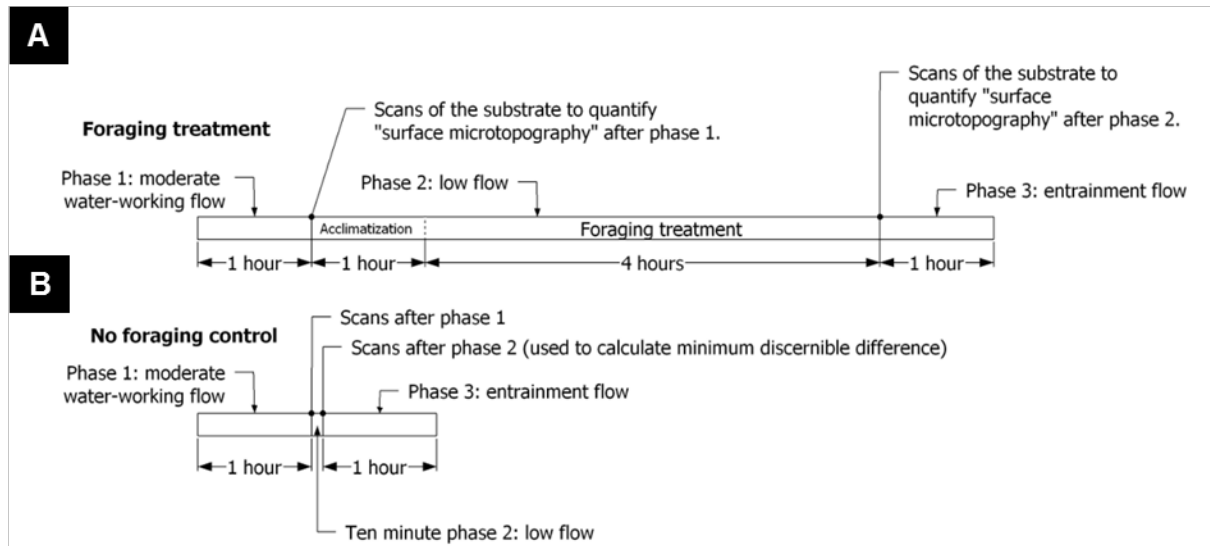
A

Foraging treatment

Scans of the substrate to quantify "surface microtopography" after phase 1.

Scans of the substrate to quantify "surface microtopography" after phase 2.

Phase 1: moderate water-working flow

Phase 2: low flow

Phase 3: entrainment flow

Acclimatization

Foraging treatment

1 hour

1 hour

4 hours

1 hour

B

No foraging control

Scans after phase 1

Scans after phase 2 (used to calculate minimum discernible difference)

Phase 1: moderate water-working flow

Phase 3: entrainment flow

1 hour

1 hour

Ten minute phase 2: low flow